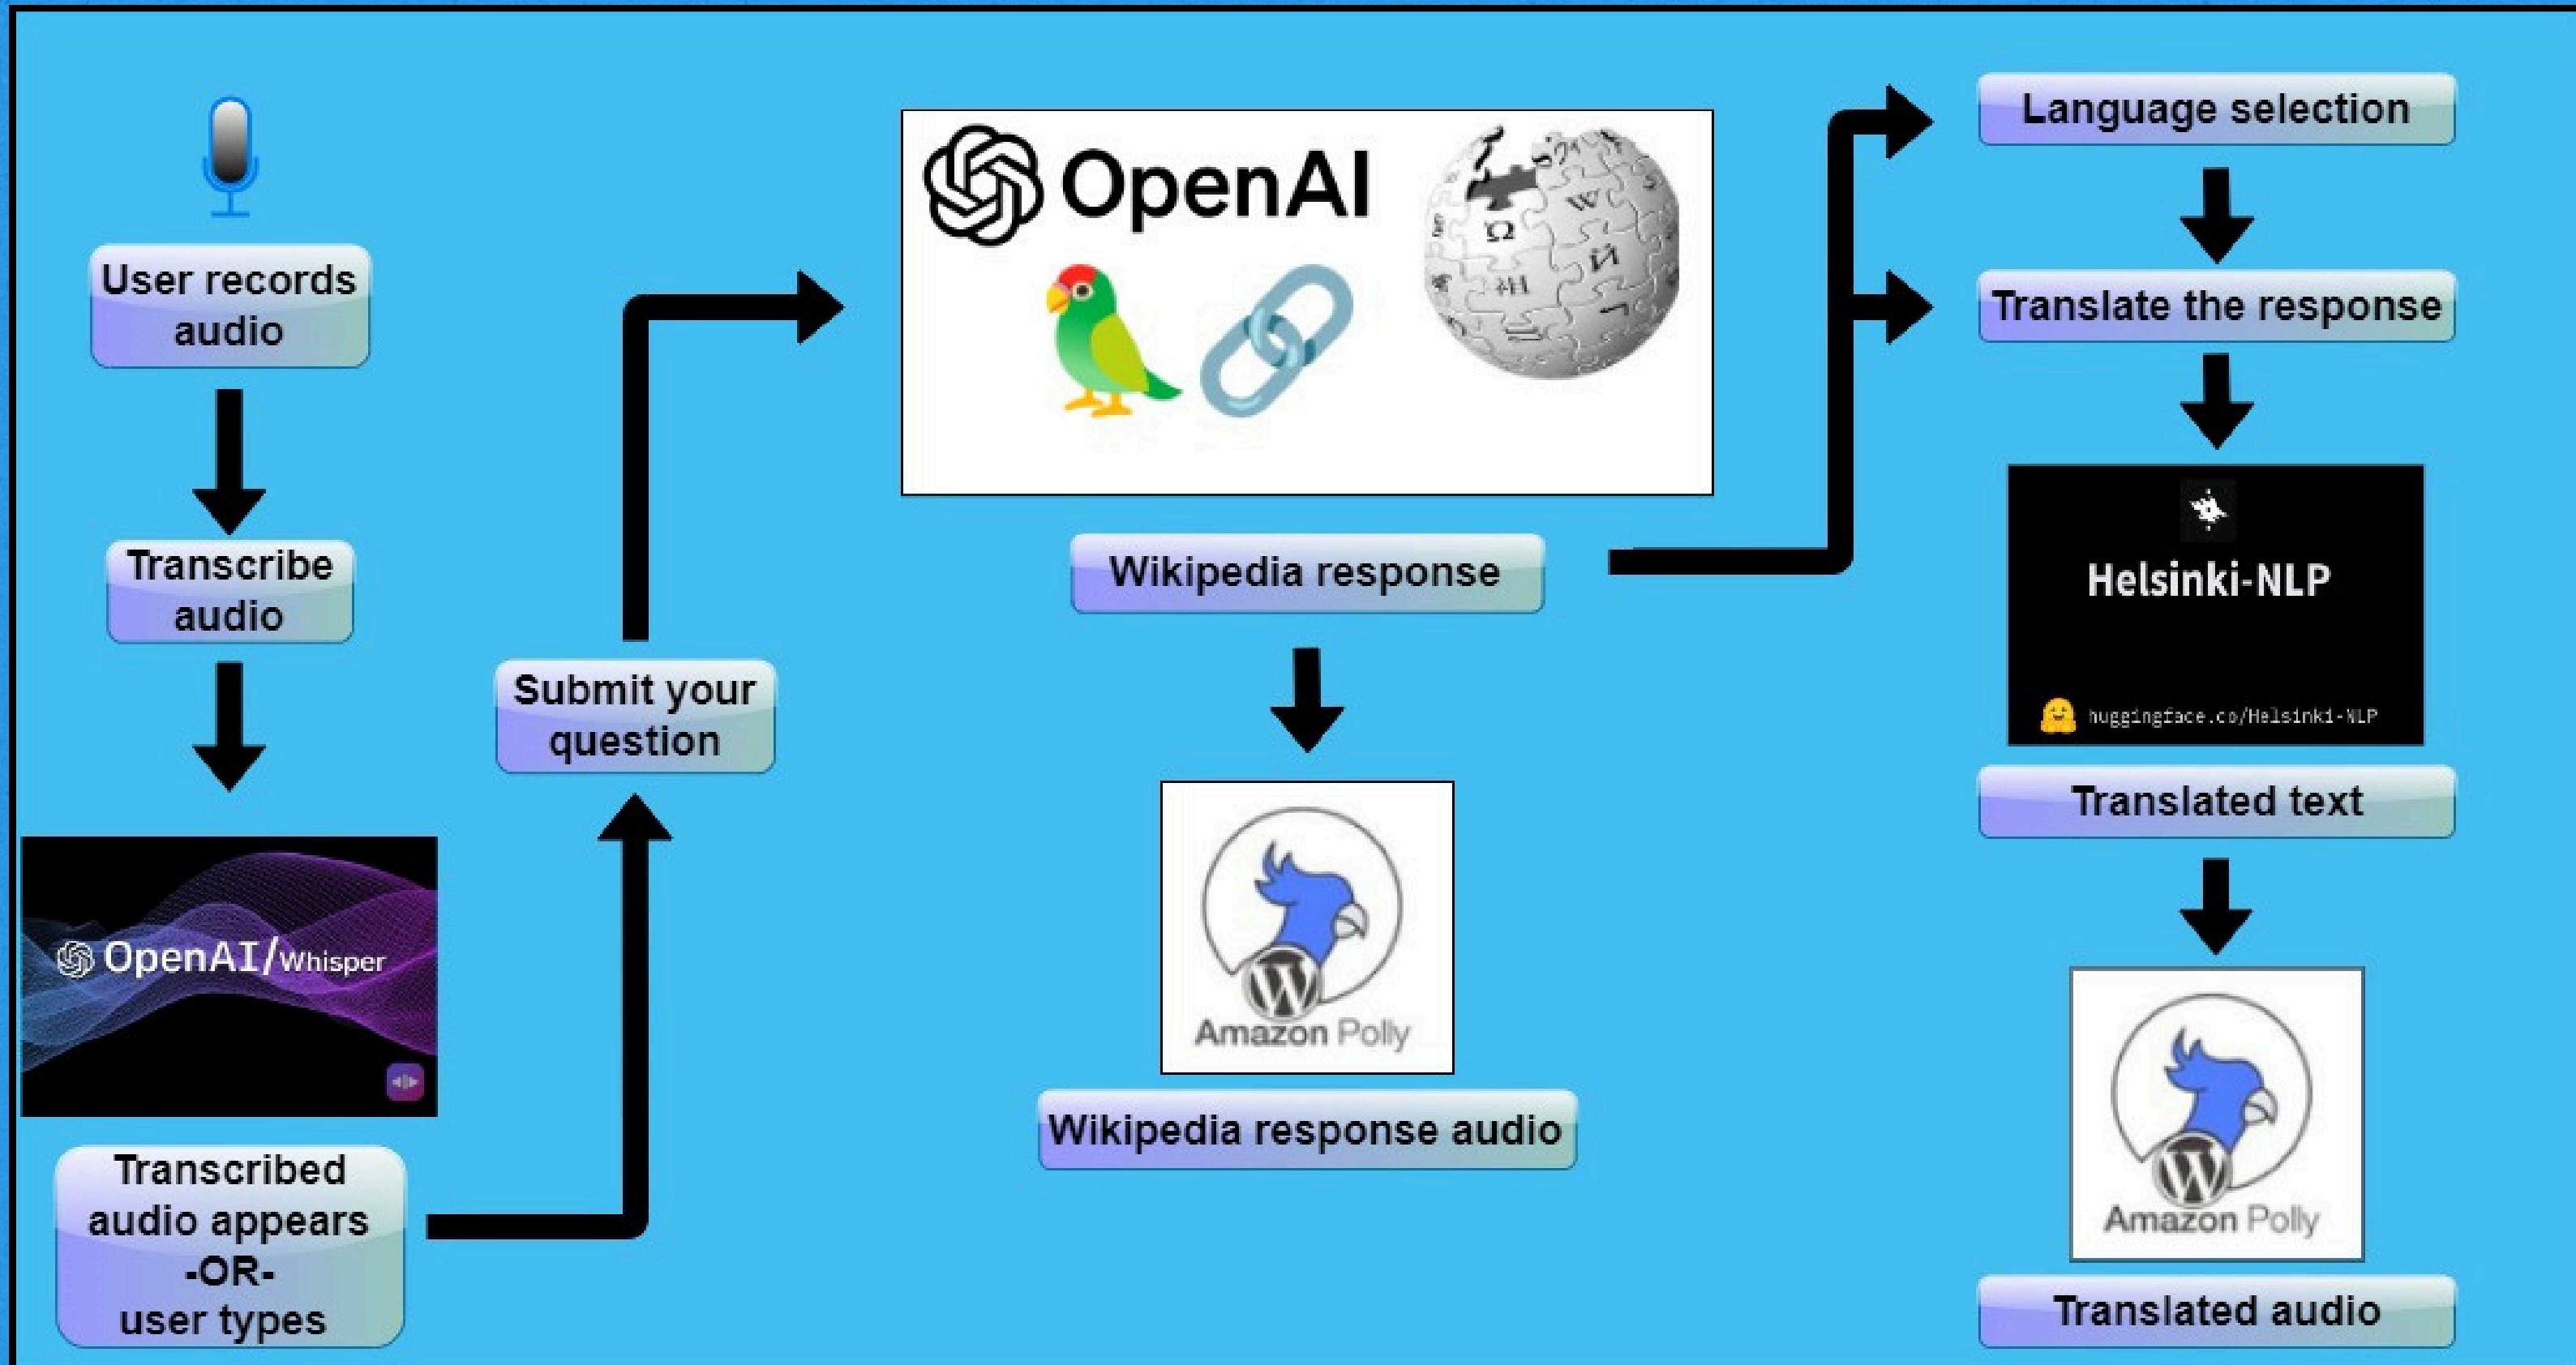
User records audio

Transcribe audio

OpenAI/Whisper

Transcribed audio appears -OR- user types

Submit your question

OpenAI

Wikipedia response

Amazon Polly

Wikipedia response audio

Language selection

Translate the response

Helsinki-NLP

huggingface.co/Helsinki-NLP

Translated text

Amazon Polly

Translated audio